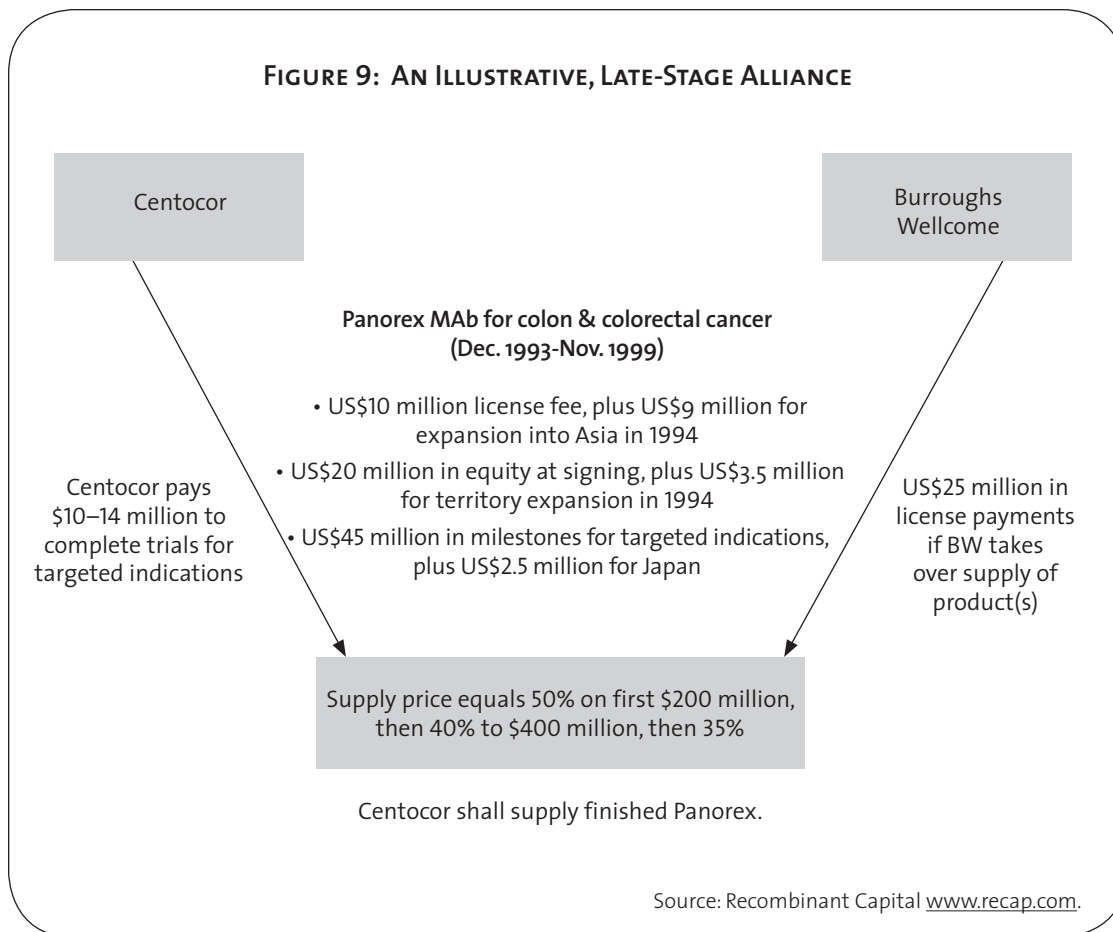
Figure 9: An Illustrative, Late-Stage Alliance

Centocor

Burroughs Wellcome

Panorex MAb for colon & colorectal cancer (Dec. 1993-Nov. 1999)

• US$10 million license fee, plus US$9 million for expansion into Asia in 1994

• US$20 million in equity at signing, plus US$3.5 million for territory expansion in 1994

• US$45 million in milestones for targeted indications, plus US$2.5 million for Japan

Centocor pays $10–14 million to complete trials for targeted indications

US$25 million in license payments if BW takes over supply of product(s)

Supply price equals 50% on first $200 million, then 40% to $400 million, then 35%

Centocor shall supply finished Panorex.

Source: Recombinant Capital www.recap.com.